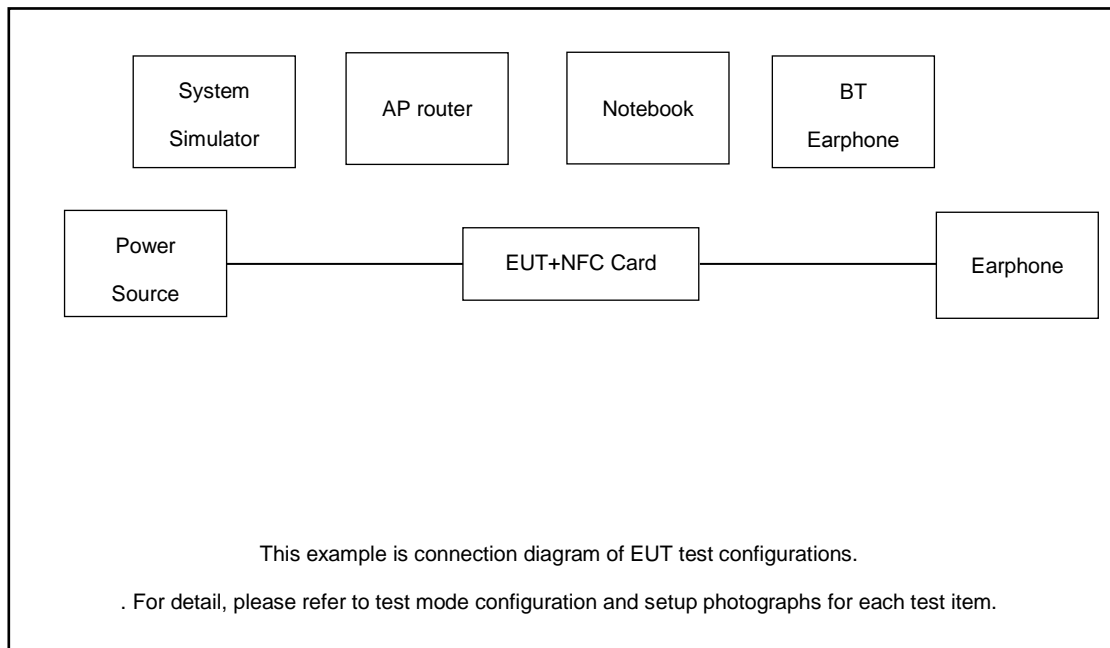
System Simulator

AP router

Notebook

BT Earphone

Power Source

EUT+NFC Card

Earphone

This example is connection diagram of EUT test configurations.

. For detail, please refer to test mode configuration and setup photographs for each test item.